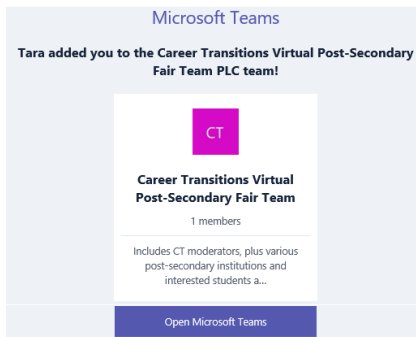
Microsoft Teams

Tara added you to the Career Transitions Virtual Post-Secondary Fair Team PLC team!

CT

Career Transitions Virtual Post-Secondary Fair Team

1 members

Includes CT moderators, plus various post-secondary institutions and interested students a...

Open Microsoft Teams